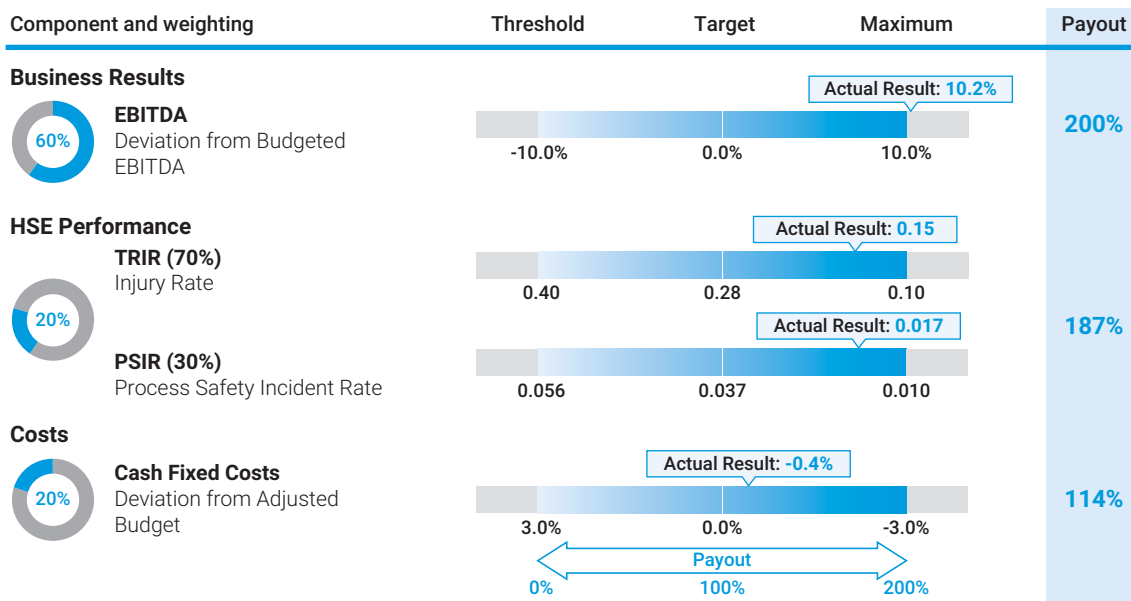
| Component and weighting | Threshold | Target | Maximum | Payout |
|---|---|---|---|---|

Business Results

60%

EBITDA
Deviation from Budgeted EBITDA

Actual Result: 10.2%

-10.0% 0.0% 10.0%

200%

HSE Performance

20%

TRIR (70%)
Injury Rate

Actual Result: 0.15

0.40 0.28 0.10

PSIR (30%)
Process Safety Incident Rate

Actual Result: 0.017

0.056 0.037 0.010

187%

Costs

20%

Cash Fixed Costs
Deviation from Adjusted Budget

Actual Result: -0.4%

3.0% 0.0% -3.0%

114%

Payout

0% 100% 200%